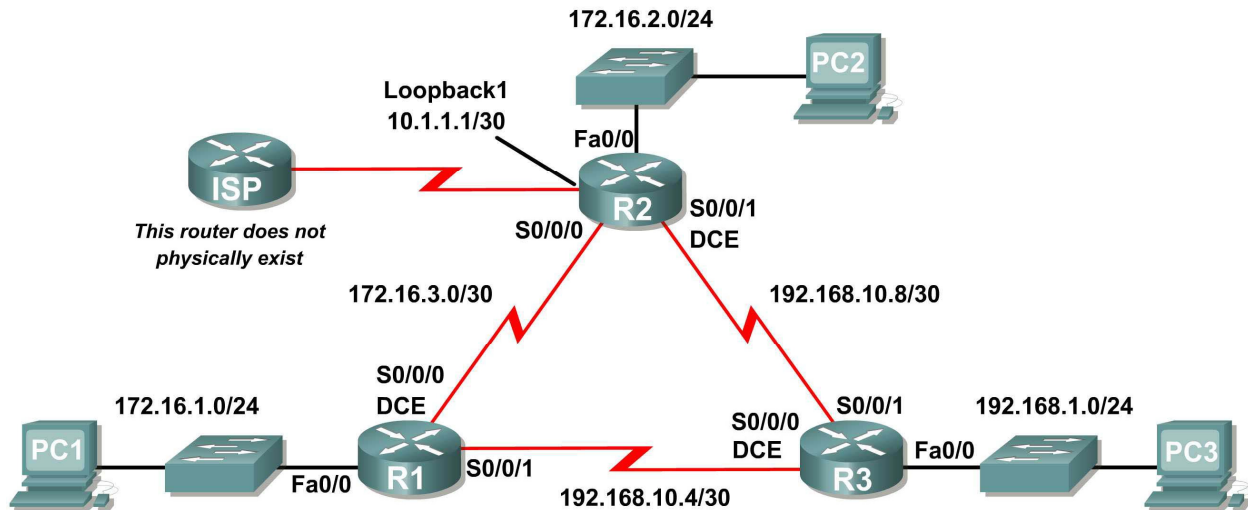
172.16.2.0/24

PC2

Loopback1
10.1.1.1/30

Fa0/0

ISP

This router does not physically exist

R2

S0/0/0

S0/0/1
DCE

172.16.3.0/30

192.168.10.8/30

172.16.1.0/24

S0/0/0
DCE

S0/0/0
DCE

S0/0/1

192.168.1.0/24

PC1

R1

S0/0/1

R3

Fa0/0

PC3

Fa0/0

192.168.10.4/30